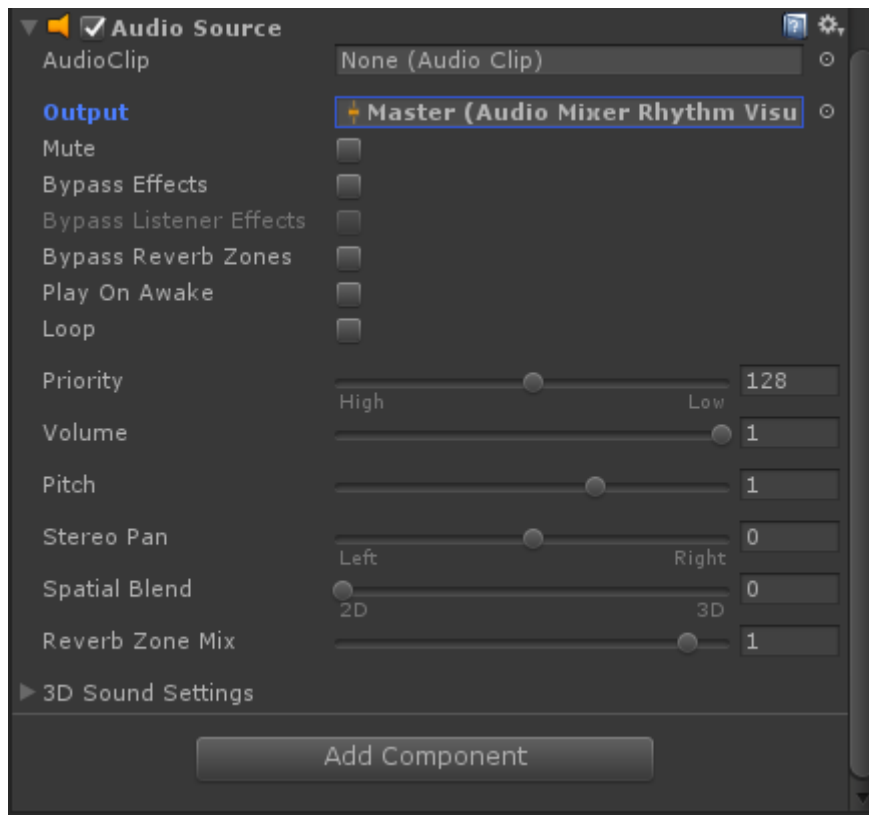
Audio Source

AudioClip None (Audio Clip)

Output Master (Audio Mixer Rhythm Visu

Mute

Bypass Effects

Bypass Listener Effects

Bypass Reverb Zones

Play On Awake

Loop

Priority 128
High Low

Volume 1

Pitch 1

Stereo Pan 0
Left Right

Spatial Blend 0
2D 3D

Reverb Zone Mix 1

3D Sound Settings

Add Component